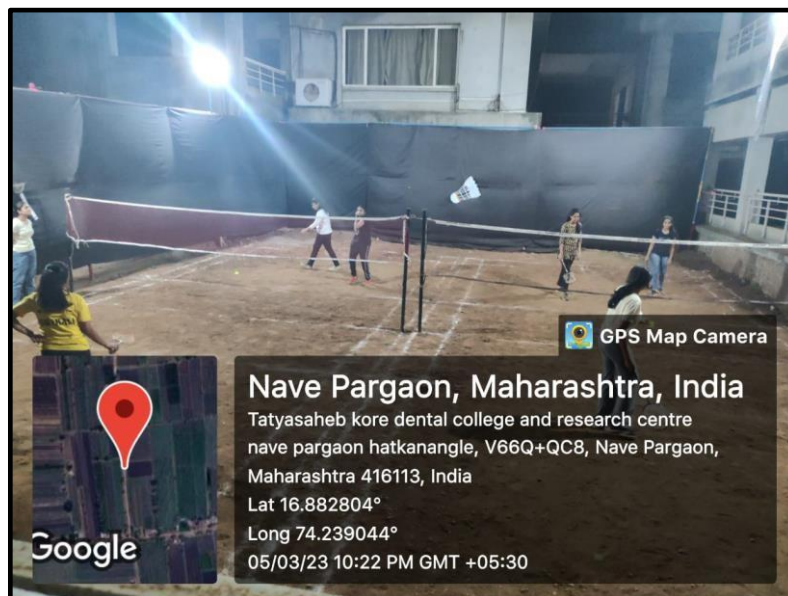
GPS Map Camera

Google

Nave Pargaon, Maharashtra, India
Tatyasaheb kore dental college and research centre nave pargaon hatkanangle, V66Q+QC8, Nave Pargaon, Maharashtra 416113, India
Lat 16.882804°
Long 74.239044°
05/03/23 10:22 PM GMT +05:30